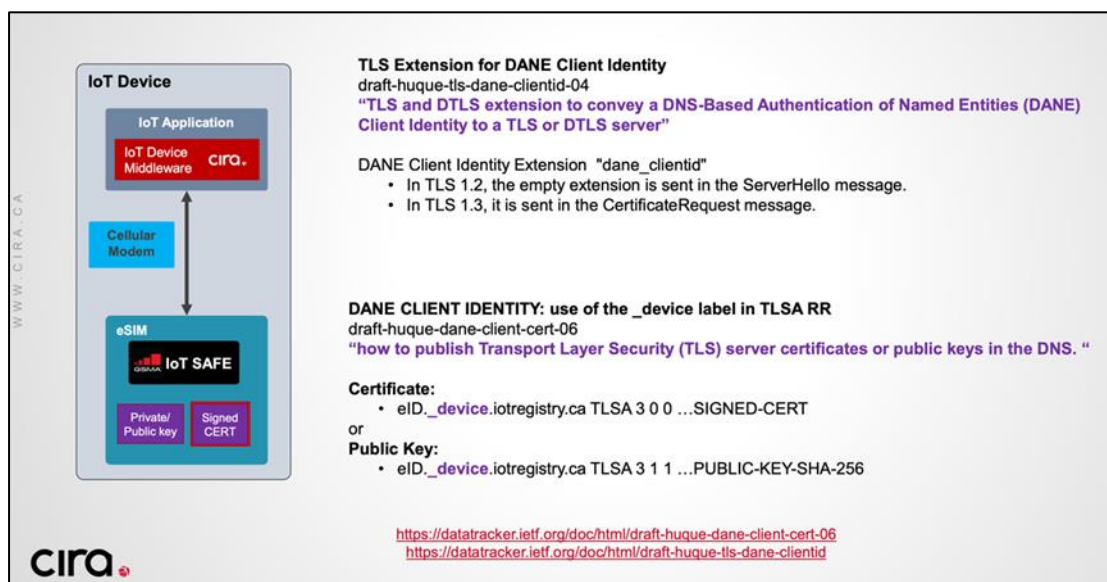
IoT Device

IoT Application

IoT Device Middleware cira.

Cellular Modem

eSIM

GSMA IoT SAFE

Private/ Public key

Signed CERT

WWW.CIRA.CA

TLS Extension for DANE Client Identity
draft-huque-tls-dane-clientid-04
"TLS and DTLS extension to convey a DNS-Based Authentication of Named Entities (DANE) Client Identity to a TLS or DTLS server"

DANE Client Identity Extension "dane_clientid"
• In TLS 1.2, the empty extension is sent in the ServerHello message.
• In TLS 1.3, it is sent in the CertificateRequest message.

DANE CLIENT IDENTITY: use of the _device label in TLSA RR
draft-huque-dane-client-cert-06
"how to publish Transport Layer Security (TLS) server certificates or public keys in the DNS. "

Certificate:
• eID._device.iotregistry.ca TLSA 3 0 0 …SIGNED-CERT
or
Public Key:
• eID._device.iotregistry.ca TLSA 3 1 1 …PUBLIC-KEY-SHA-256

https://datatracker.ietf.org/doc/html/draft-huque-dane-client-cert-06
https://datatracker.ietf.org/doc/html/draft-huque-tls-dane-clientid

cira.